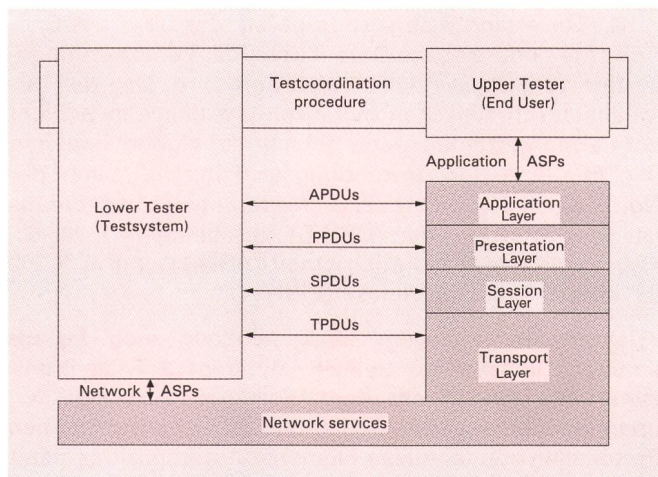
Testcoordination procedure

Upper Tester (End User)

Application ASPs

Lower Tester (Testsystem)

APDUs

Application Layer

PPDUs

Presentation Layer

SPDUs

Session Layer

TPDUs

Transport Layer

Network ASPs

Network services